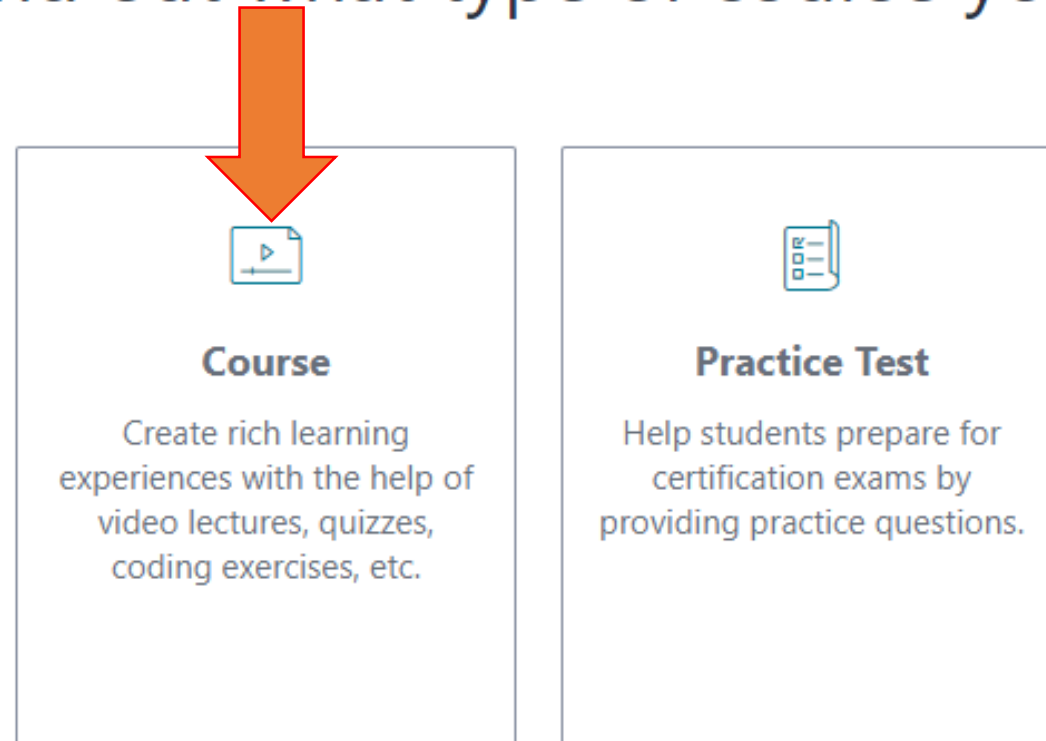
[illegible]

Course

Create rich learning experiences with the help of video lectures, quizzes, coding exercises, etc.

Practice Test

Help students prepare for certification exams by providing practice questions.